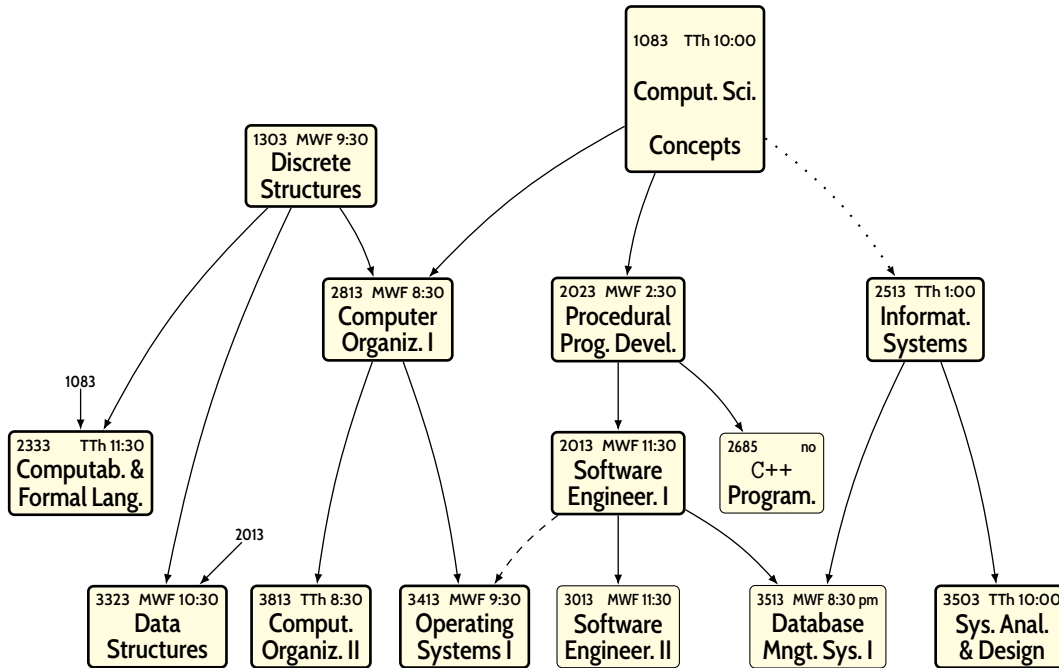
1083 TTh 10:00
Comput. Sci.
Concepts

1303 MWF 9:30
Discrete Structures

2813 MWF 8:30
Computer Organiz. I

2023 MWF 2:30
Procedural Prog. Devel.

2513 TTh 1:00
Informat. Systems

1083

2333 TTh 11:30
Computab. & Formal Lang.

2013 MWF 11:30
Software Engineer. I

2685 no
C++
Program.

2013

3323 MWF 10:30
Data Structures

3813 TTh 8:30
Comput. Organiz. II

3413 MWF 9:30
Operating Systems I

3013 MWF 11:30
Software Engineer. II

3513 MWF 8:30 pm
Database Mngt. Sys. I

3503 TTh 10:00
Sys. Anal. & Design